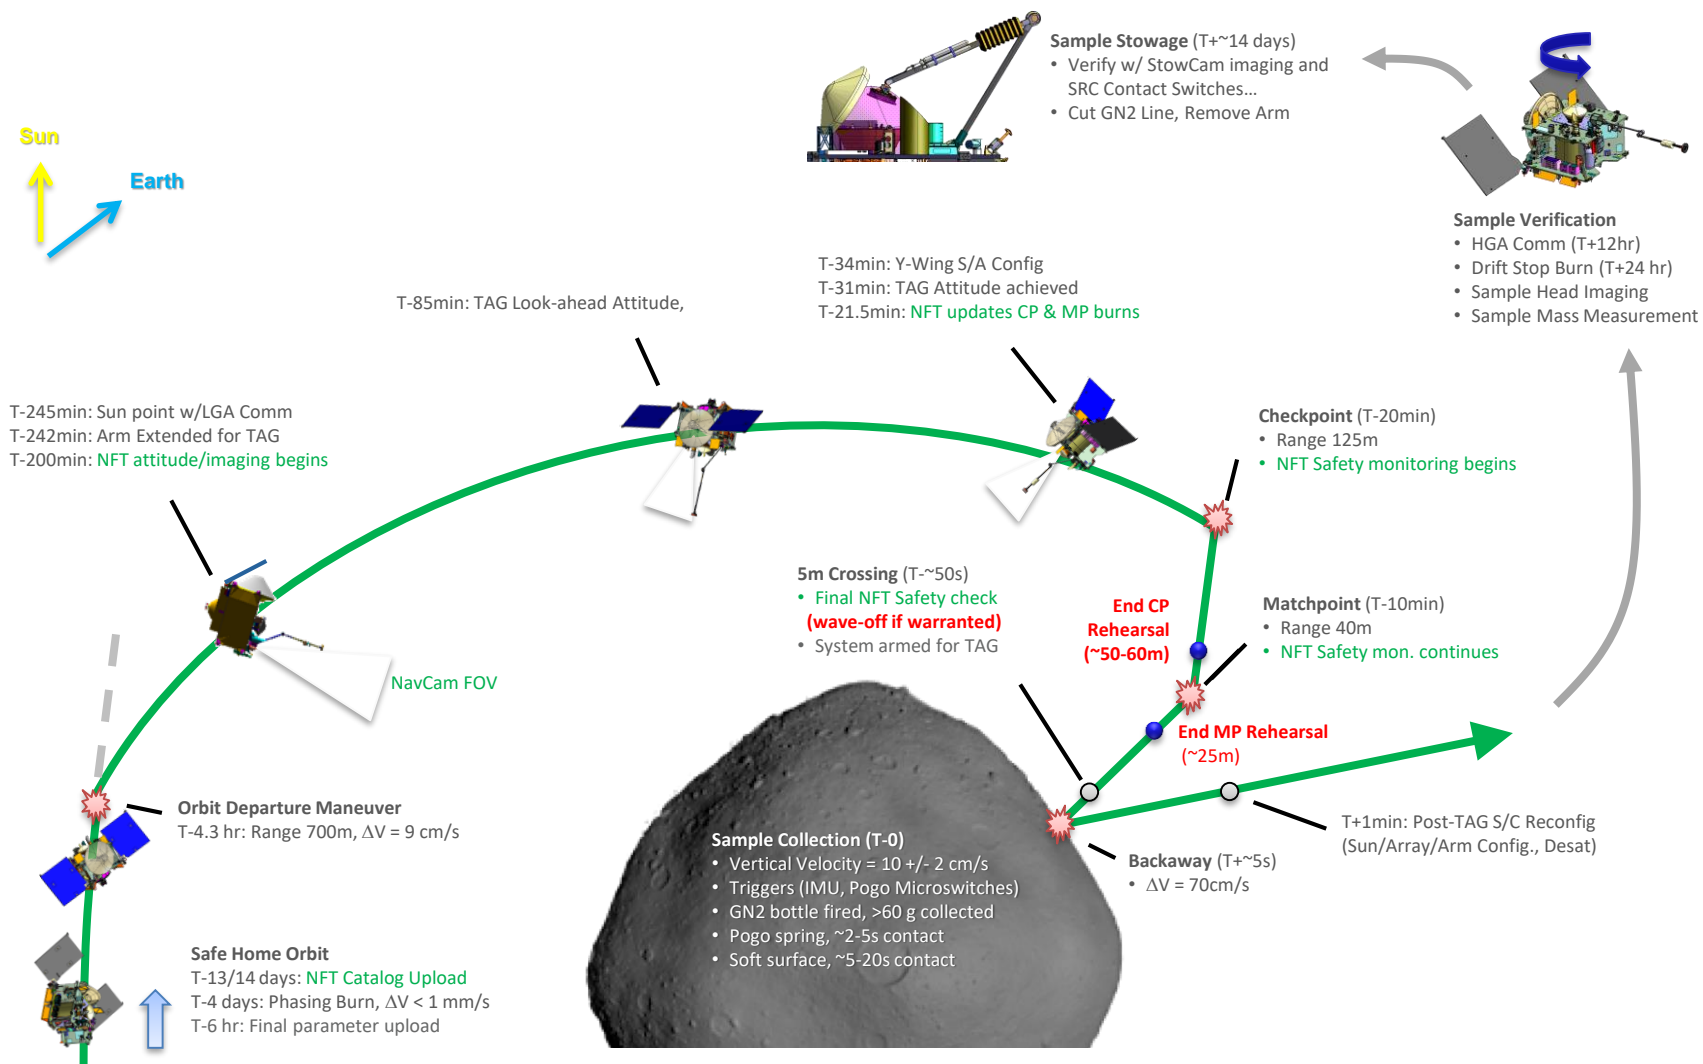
Sample Stowage (T+~14 days)
• Verify w/ StowCam imaging and SRC Contact Switches…
• Cut GN2 Line, Remove Arm

Sun

Earth

Sample Verification
• HGA Comm (T+12hr)
• Drift Stop Burn (T+24 hr)
• Sample Head Imaging
• Sample Mass Measurement

T-34min: Y-Wing S/A Config
T-31min: TAG Attitude achieved
T-21.5min: NFT updates CP & MP burns

T-85min: TAG Look-ahead Attitude,

T-245min: Sun point w/LGA Comm
T-242min: Arm Extended for TAG
T-200min: NFT attitude/imaging begins

Checkpoint (T-20min)
• Range 125m
• NFT Safety monitoring begins

5m Crossing (T-~50s)
• Final NFT Safety check
(wave-off if warranted)
• System armed for TAG

End CP Rehearsal (~50-60m)

Matchpoint (T-10min)
• Range 40m
• NFT Safety mon. continues

NavCam FOV

End MP Rehearsal (~25m)

Orbit Departure Maneuver
T-4.3 hr: Range 700m, $\Delta V$ = 9 cm/s

Sample Collection (T-0)
• Vertical Velocity = 10 +/- 2 cm/s
• Triggers (IMU, Pogo Microswitches)
• GN2 bottle fired, >60 g collected
• Pogo spring, ~2-5s contact
• Soft surface, ~5-20s contact

T+1min: Post-TAG S/C Reconfig (Sun/Array/Arm Config., Desat)

Backaway (T+~5s)
• $\Delta V$ = 70cm/s

Safe Home Orbit
T-13/14 days: NFT Catalog Upload
T-4 days: Phasing Burn, $\Delta V$ < 1 mm/s
T-6 hr: Final parameter upload